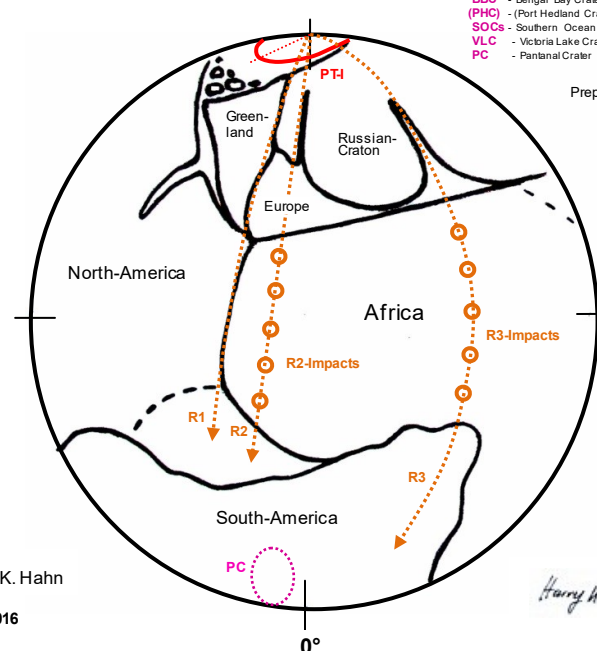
BBC - Bengal Bay Cra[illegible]
(PHC) - (Port Hedland Cra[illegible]
SOCs - Southern Ocean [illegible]
VLC - Victoria Lake Cra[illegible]
PC - Pantanal Crater

Prep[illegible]

PT-I

Greenland

Russian-Craton

Europe

North-America

Africa

R2-Impacts

R3-Impacts

R1

R2

R3

South-America

PC

K. Hahn

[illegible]016

0°

Harry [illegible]